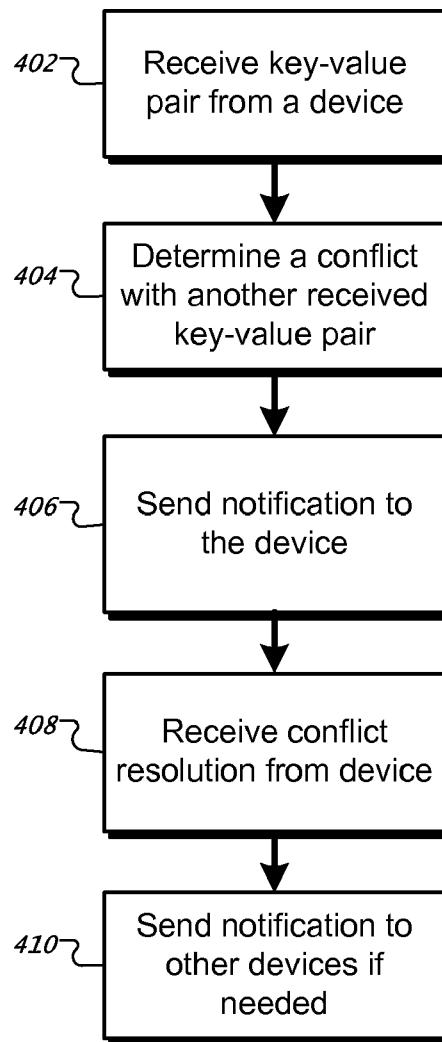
402
Receive key-value pair from a device

404
Determine a conflict with another received key-value pair

406
Send notification to the device

408
Receive conflict resolution from device

410
Send notification to other devices if needed